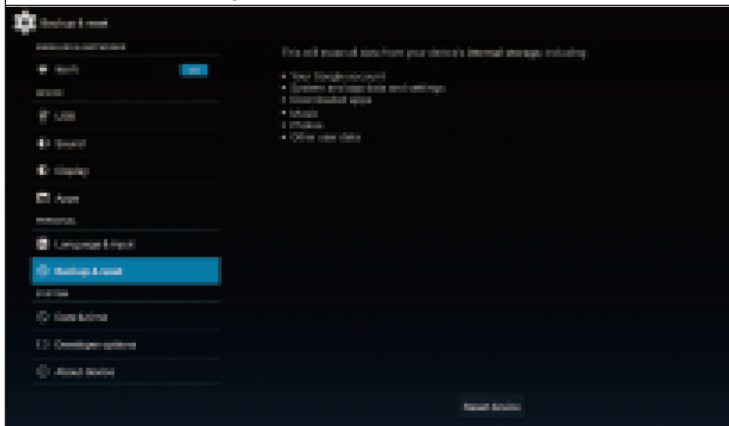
Backup & reset

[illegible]

Wi-Fi ON

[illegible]

USB

Sound

Display

Apps

PERSONAL

Language & input

Backup & reset

SYSTEM

Date & time

Developer options

About device

This will erase all data from your device's internal storage, including:

• Your Google account
• System and app data and settings
• Downloaded apps
• Music
• Photos
• Other user data

Reset device